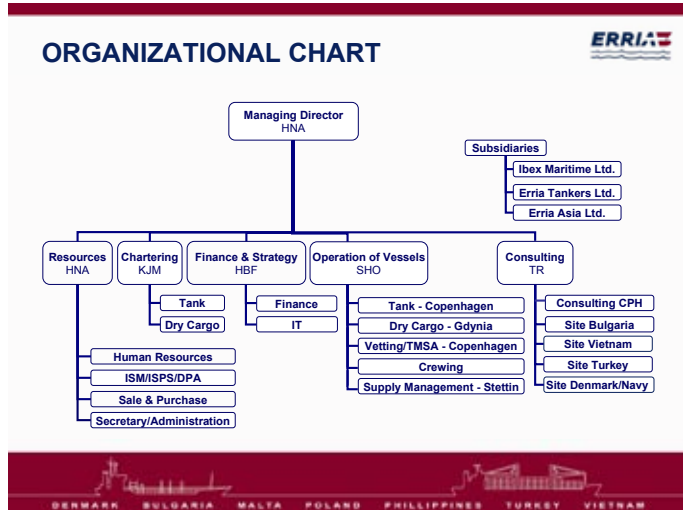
ORGANIZATIONAL CHART

ERRIA

Managing Director
HNA

Subsidiaries
Ibex Maritime Ltd.
Erria Tankers Ltd.
Erria Asia Ltd.

Resources
HNA

Chartering
KJM

Finance & Strategy
HBF

Operation of Vessels
SHO

Consulting
TR

Tank
Dry Cargo

Finance
IT

Tank - Copenhagen
Dry Cargo - Gdynia
Vetting/TMSA - Copenhagen
Crewing
Supply Management - Stettin

Consulting CPH
Site Bulgaria
Site Vietnam
Site Turkey
Site Denmark/Navy

Human Resources
ISM/ISPS/DPA
Sale & Purchase
Secretary/Administration

DENMARK BULGARIA MALTA POLAND PHILLIPPINES TURKEY VIETNAM